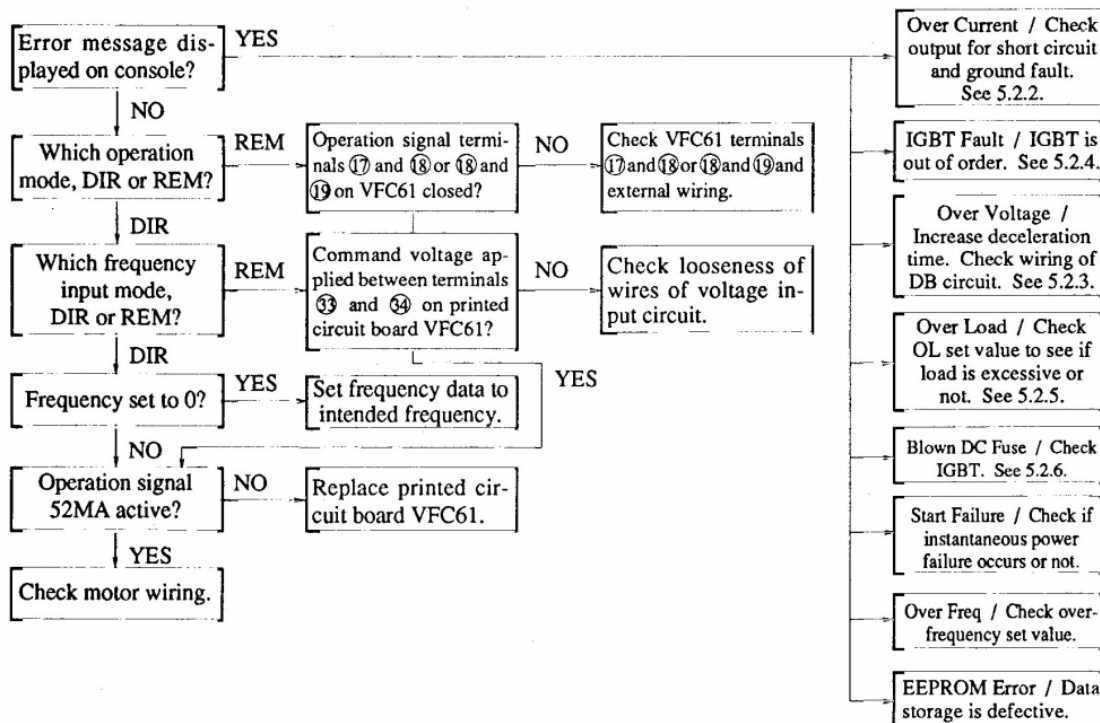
Error message displayed on console?

YES

NO

Which operation mode, DIR or REM?

REM

Operation signal terminals ⑰ and ⑱ or ⑱ and ⑲ on VFC61 closed?

NO

Check VFC61 terminals ⑰ and ⑱ or ⑱ and ⑲ and external wiring.

DIR

Which frequency input mode, DIR or REM?

REM

Command voltage applied between terminals ㉝ and ㉞ on printed circuit board VFC61?

NO

Check looseness of wires of voltage input circuit.

DIR

YES

Frequency set to 0?

YES

Set frequency data to intended frequency.

NO

Operation signal 52MA active?

NO

Replace printed circuit board VFC61.

YES

Check motor wiring.

Over Current / Check output for short circuit and ground fault. See 5.2.2.

IGBT Fault / IGBT is out of order. See 5.2.4.

Over Voltage / Increase deceleration time. Check wiring of DB circuit. See 5.2.3.

Over Load / Check OL set value to see if load is excessive or not. See 5.2.5.

Blown DC Fuse / Check IGBT. See 5.2.6.

Start Failure / Check if instantaneous power failure occurs or not.

Over Freq / Check overfrequency set value.

EEPROM Error / Data storage is defective.